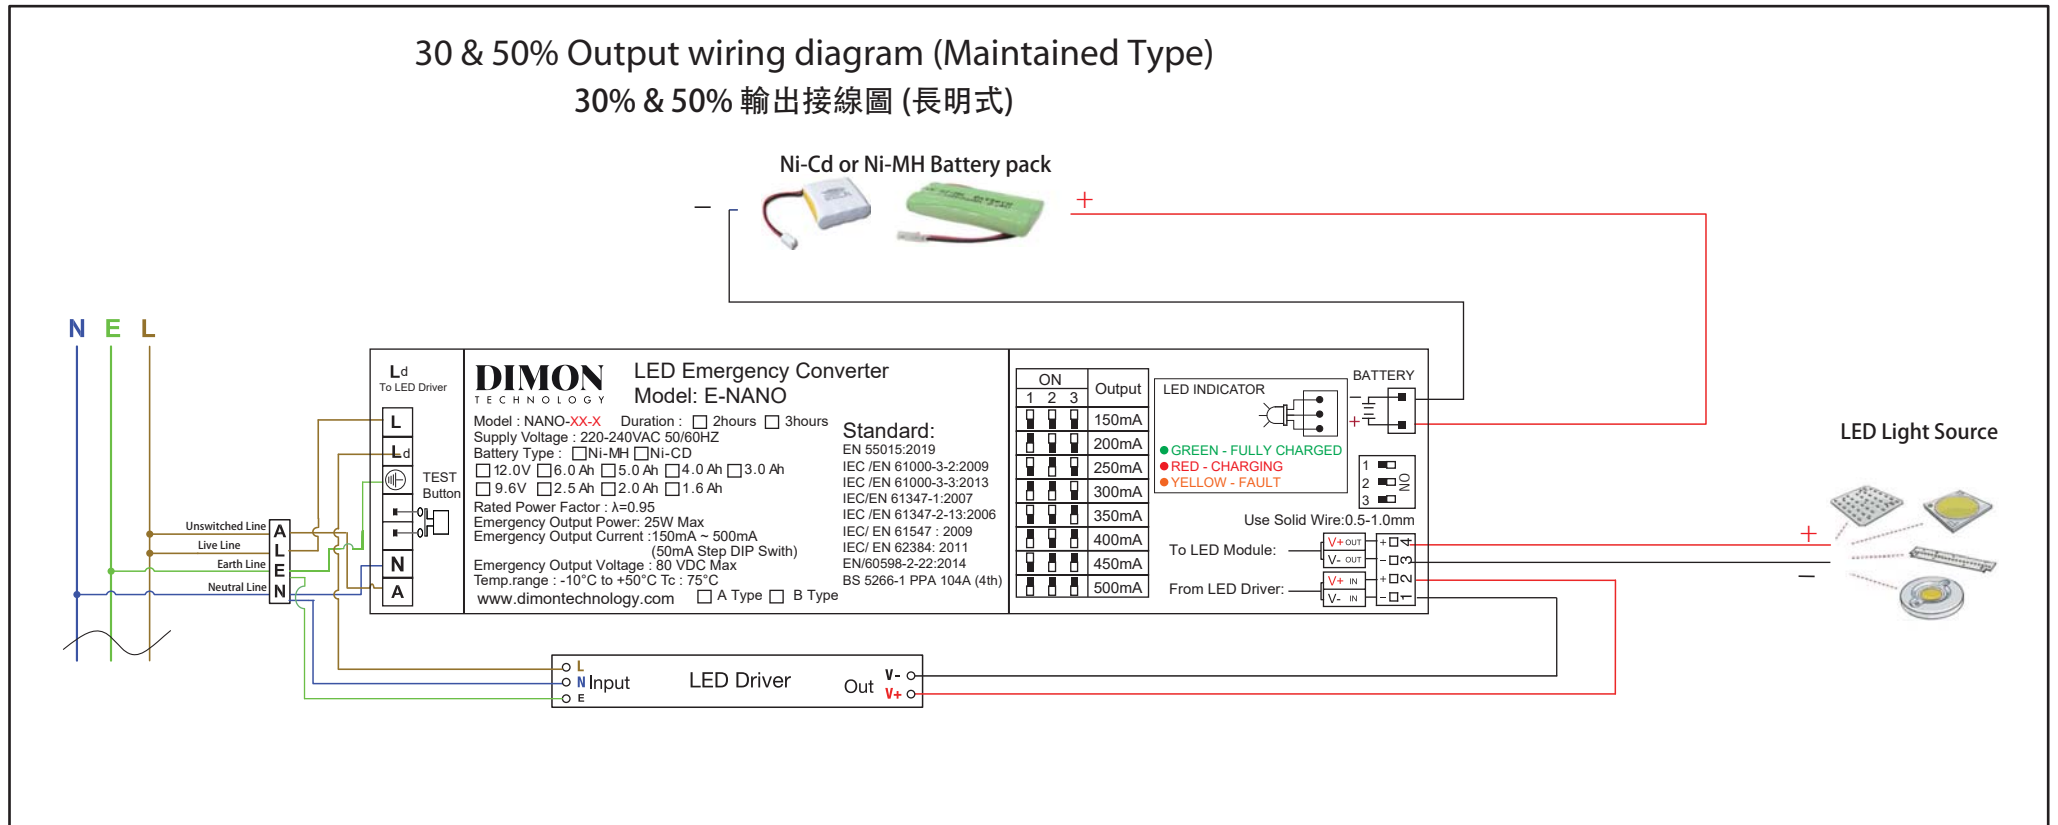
30 & 50% Output wiring diagram (Maintained Type)
30% & 50% 輸出接線圖 (長明式)

Ni-Cd or Ni-MH Battery pack

–
+

N E L

Ld
To LED Driver

L
Ld
TEST Button
N
A

Unswitched Line
Live Line
Earth Line
Neutral Line

A
L
E
N

DIMON
TECHNOLOGY

LED Emergency Converter
Model: E-NANO

Model : NANO-XX-X Duration : 2hours 3hours
Supply Voltage : 220-240VAC 50/60HZ
Battery Type : Ni-MH Ni-CD
12.0V 6.0 Ah 5.0 Ah 4.0 Ah 3.0 Ah
9.6V 2.5 Ah 2.0 Ah 1.6 Ah
Rated Power Factor : λ=0.95
Emergency Output Power: 25W Max
Emergency Output Current :150mA ~ 500mA
(50mA Step DIP Swith)
Emergency Output Voltage : 80 VDC Max
Temp.range : -10°C to +50°C Tc : 75°C
www.dimontechnology.com A Type B Type

Standard:
EN 55015:2019
IEC /EN 61000-3-2:2009
IEC /EN 61000-3-3:2013
IEC/EN 61347-1:2007
IEC /EN 61347-2-13:2006
IEC/ EN 61547 : 2009
IEC/ EN 62384: 2011
EN/60598-2-22:2014
BS 5266-1 PPA 104A (4th)

| ON 1 2 3 | Output |
|---|---|
| | 150mA |
| | 200mA |
| | 250mA |
| | 300mA |
| | 350mA |
| | 400mA |
| | 450mA |
| | 500mA |

LED INDICATOR
GREEN - FULLY CHARGED
RED - CHARGING
YELLOW - FAULT

BATTERY
–
+

1
2
3
ON

Use Solid Wire:0.5-1.0mm

To LED Module:
V+ OUT
V- OUT
From LED Driver:
V+ IN
V- IN
+ 4
– 3
+ 2
– 1

LED Light Source
+
–

L
N Input
E
LED Driver
Out
V-
V+